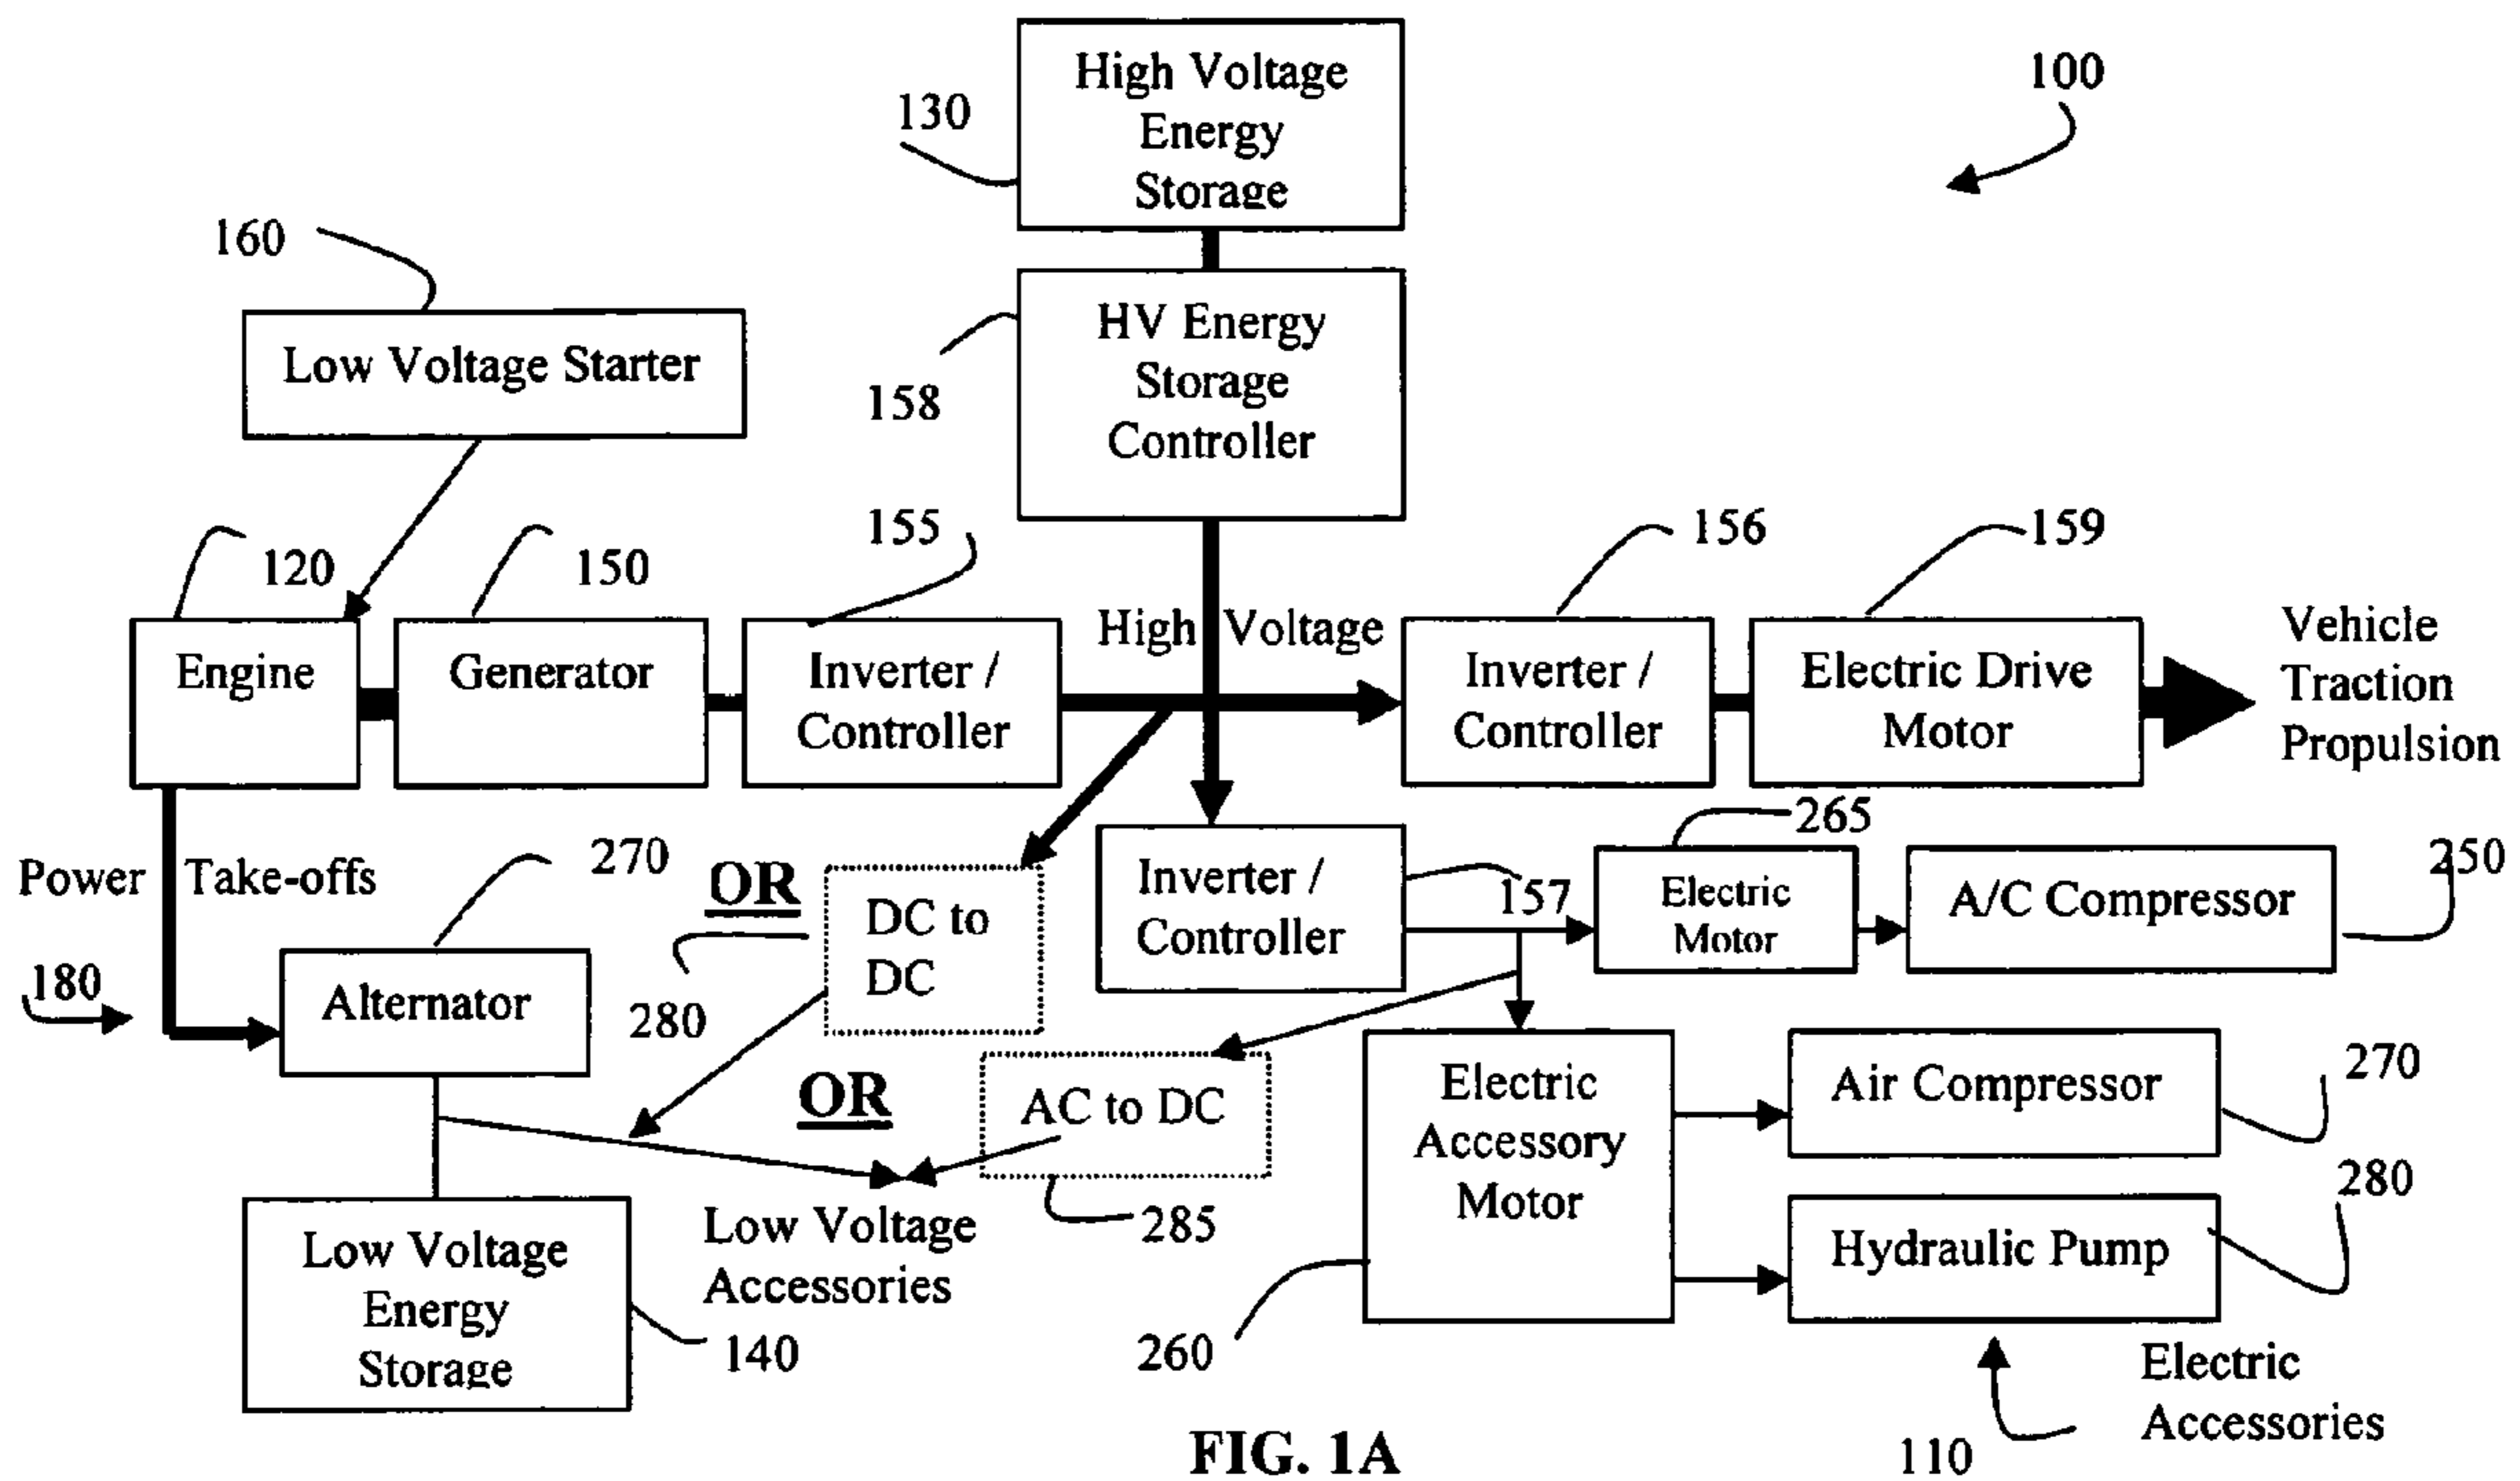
High Voltage Energy Storage

130

100

160

HV Energy Storage Controller

Low Voltage Starter

158

120

150

155

156

159

Engine

Generator

Inverter / Controller

High Voltage

Inverter / Controller

Electric Drive Motor

Vehicle Traction Propulsion

265

270

Power Take-offs

OR

DC to DC

Inverter / Controller

157

Electric Motor

A/C Compressor

250

180

280

Alternator

280

OR

AC to DC

Electric Accessory Motor

Air Compressor

270

280

Low Voltage Accessories

285

Hydraulic Pump

Low Voltage Energy Storage

140

260

Electric Accessories

FIG. 1A

110